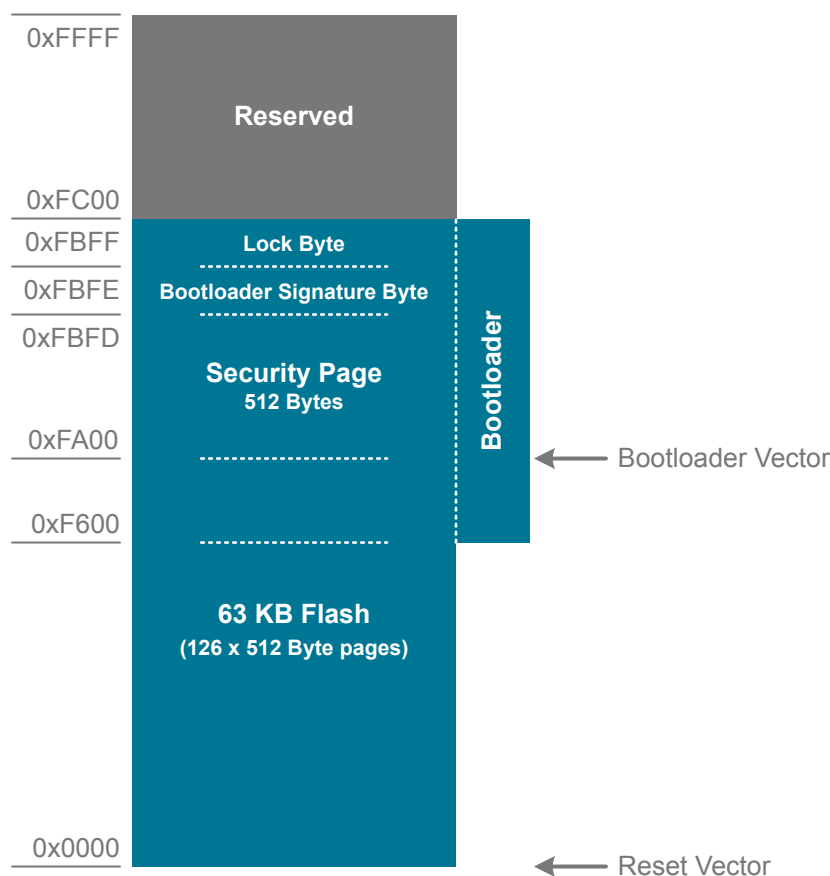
0xFFFF

Reserved

0xFC00

0xFBFF

Lock Byte

0xFBFE

Bootloader Signature Byte

0xFBFD

Security Page
512 Bytes

Bootloader

0xFA00

Bootloader Vector

0xF600

63 KB Flash
(126 x 512 Byte pages)

0x0000

Reset Vector